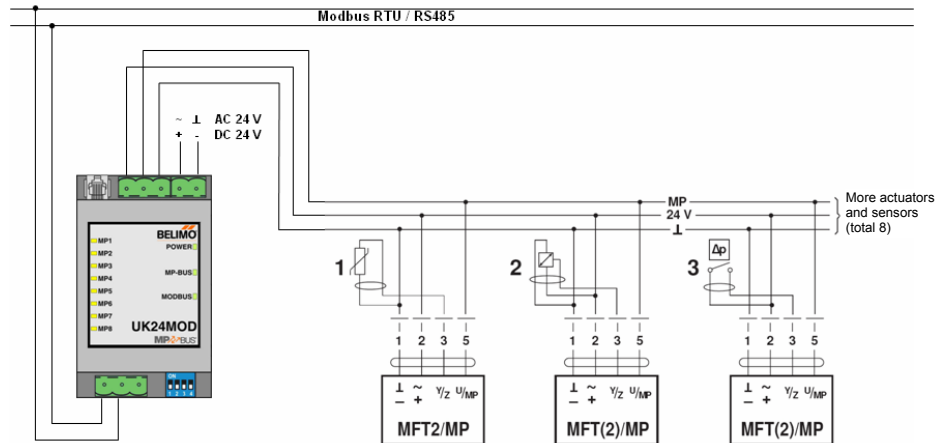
Modbus RTU / RS485

~ ⊥ AC 24 V
+ - DC 24 V

BELIMO
MP1
MP2
MP3
MP4
MP5
MP6
MP7
MP8
POWER
MP-BUS
MODBUS
UK24MOD
MP BUS

MP
24 V
⊥
More actuators and sensors (total 8)

1
2
3
Δp

1 2 3 5
1 2 3 5
1 2 3 5

⊥ ~ Y/Z U/MP
− +
MFT2/MP

⊥ ~ Y/Z U/MP
− +
MFT(2)/MP

⊥ ~ Y/Z U/MP
− +
MFT(2)/MP